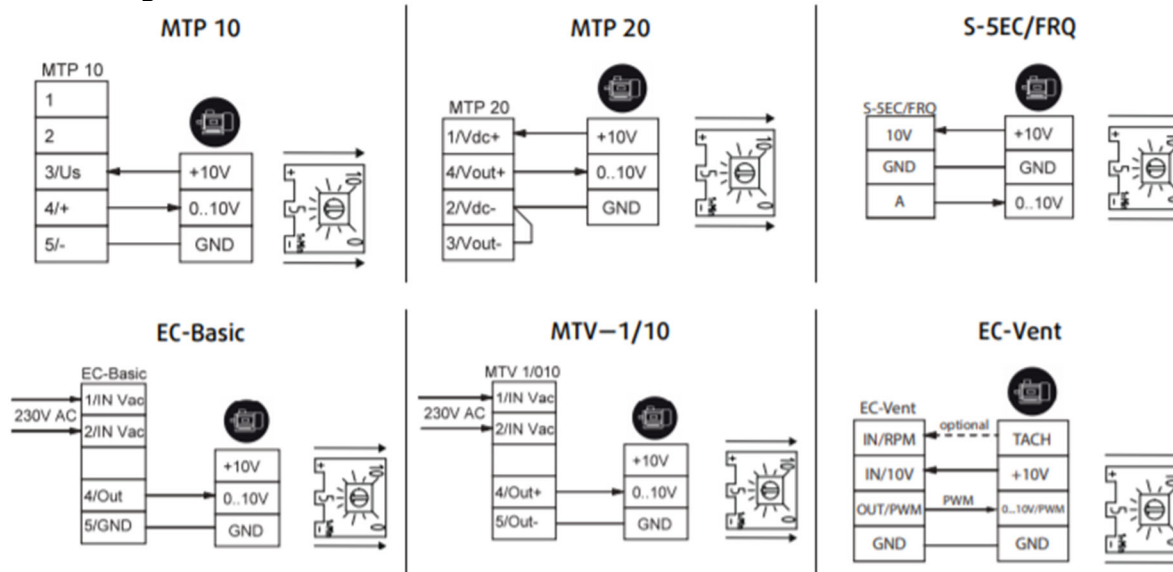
MTP 10

MTP 10
1
2
3/Us
4/+
5/-

+10V
0..10V
GND

MTP 20

MTP 20
1/Vdc+
4/Vout+
2/Vdc-
3/Vout-

+10V
0..10V
GND

S-5EC/FRQ

S-5EC/FRQ
10V
GND
A

+10V
GND
0..10V

EC-Basic

230V AC
EC-Basic
1/IN Vac
2/IN Vac

4/Out
5/GND

+10V
0..10V
GND

MTV−1/10

230V AC
MTV 1/010
1/IN Vac
2/IN Vac

4/Out+
5/Out-

+10V
0..10V
GND

EC-Vent

EC-Vent
IN/RPM
IN/10V
OUT/PWM
GND

optional
PWM

TACH
+10V
0...10V/PWM
GND